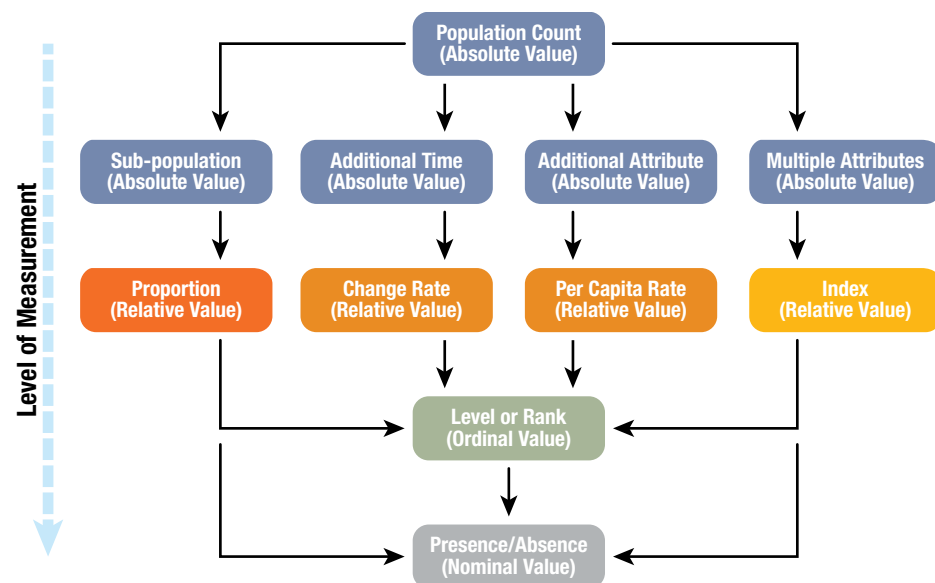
Population Count
(Absolute Value)

Level of Measurement

Sub-population
(Absolute Value)

Additional Time
(Absolute Value)

Additional Attribute
(Absolute Value)

Multiple Attributes
(Absolute Value)

Proportion
(Relative Value)

Change Rate
(Relative Value)

Per Capita Rate
(Relative Value)

Index
(Relative Value)

Level or Rank
(Ordinal Value)

Presence/Absence
(Nominal Value)